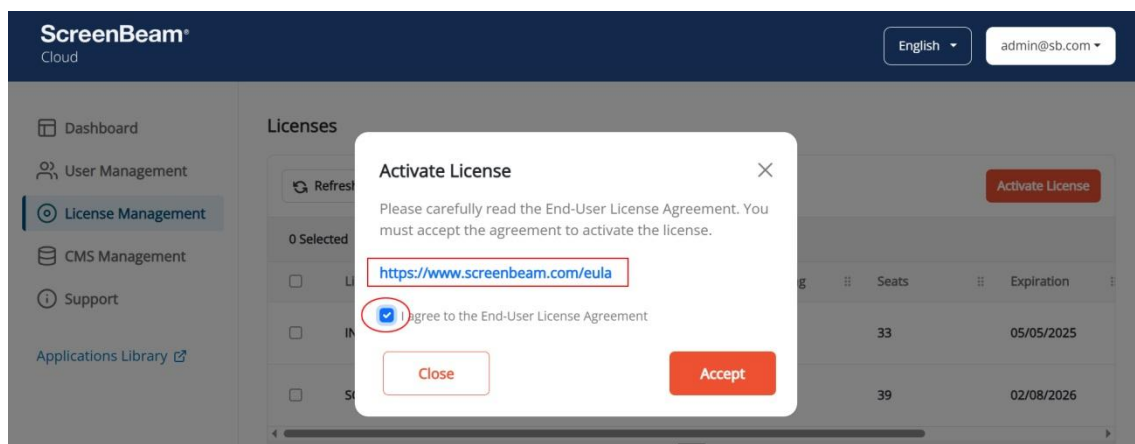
ScreenBeam®
Cloud

English

admin@sb.com

Dashboard

User Management

License Management

CMS Management

Support

Applications Library

Licenses

Refresh

Activate License

0 Selected

Li

g

Seats

Expiration

IN

33

05/05/2025

SC

39

02/08/2026

Activate License

Please carefully read the End-User License Agreement. You must accept the agreement to activate the license.

https://www.screenbeam.com/eula

I agree to the End-User License Agreement

Close

Accept